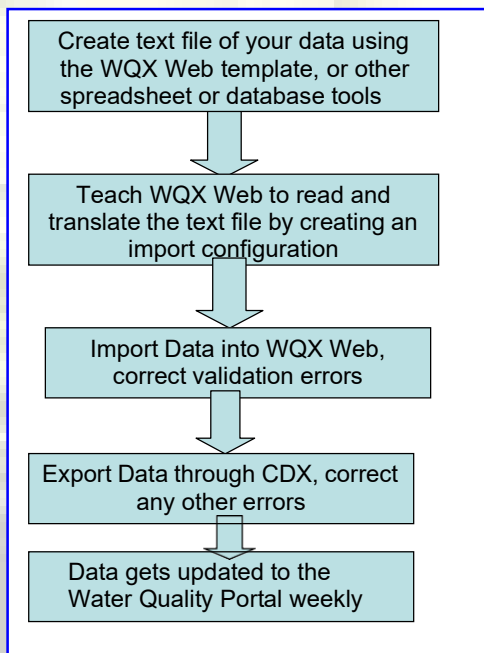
Create text file of your data using the WQX Web template, or other spreadsheet or database tools

Teach WQX Web to read and translate the text file by creating an import configuration

Import Data into WQX Web, correct validation errors

Export Data through CDX, correct any other errors

Data gets updated to the Water Quality Portal weekly